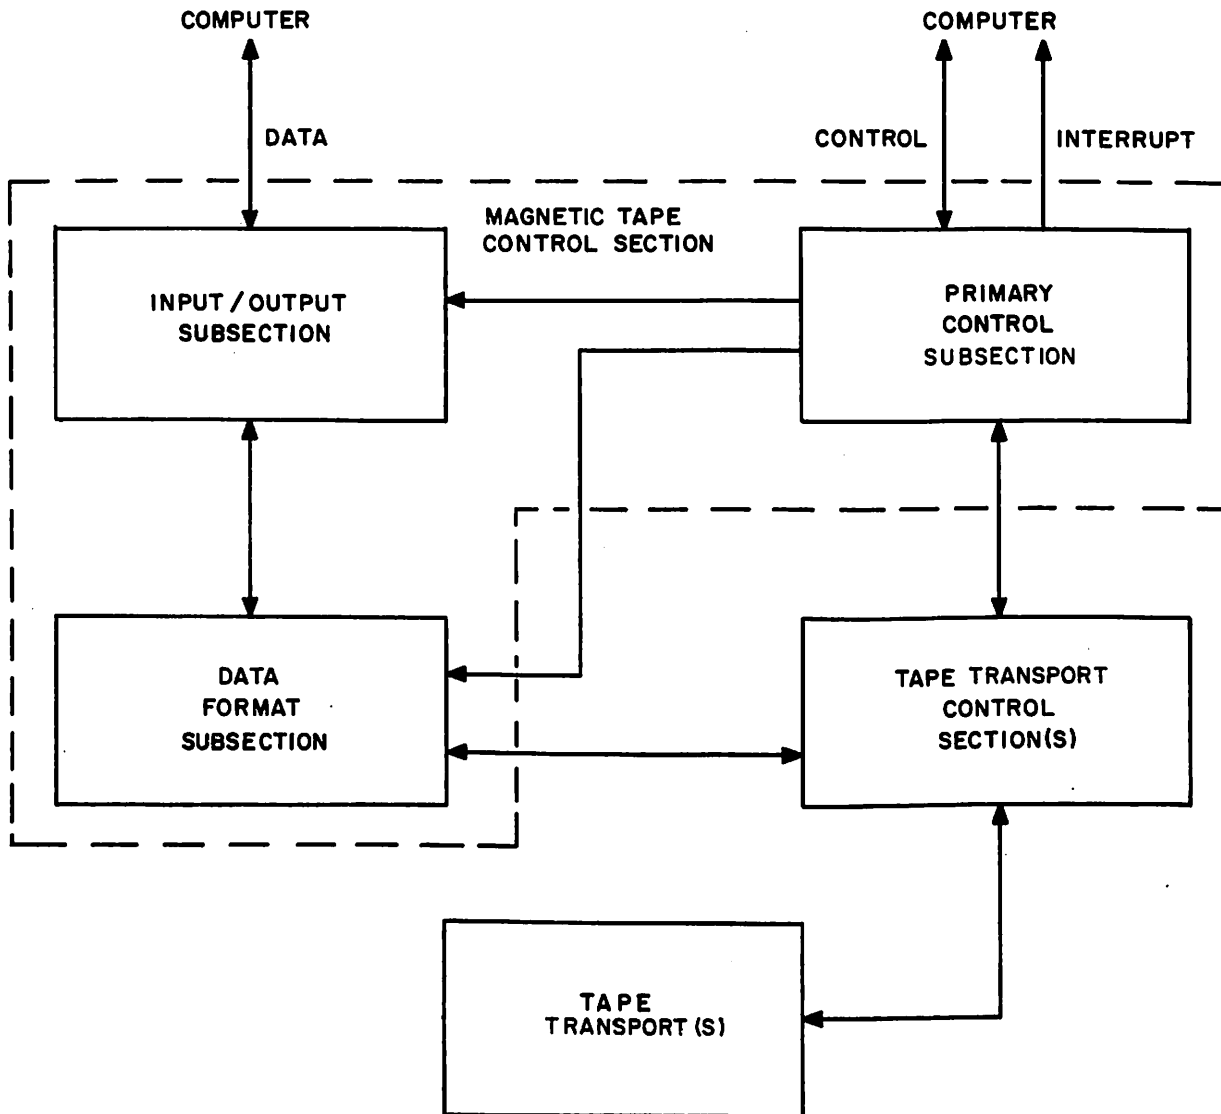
COMPUTER

DATA

COMPUTER

CONTROL

INTERRUPT

MAGNETIC TAPE CONTROL SECTION

INPUT / OUTPUT SUBSECTION

PRIMARY CONTROL SUBSECTION

DATA FORMAT SUBSECTION

TAPE TRANSPORT CONTROL SECTION(S)

TAPE TRANSPORT (S)